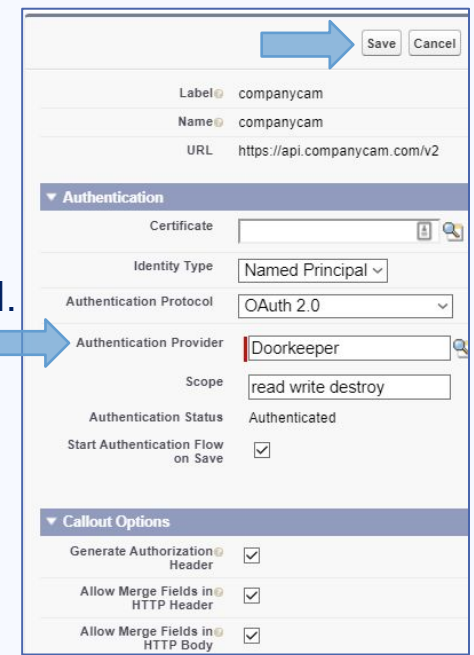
Save Cancel

Label companycam
Name companycam
URL https://api.companycam.com/v2

▼ Authentication

Certificate

Identity Type Named Principal

1.

Authentication Protocol OAuth 2.0

Authentication Provider Doorkeeper

Scope read write destroy

Authentication Status Authenticated

Start Authentication Flow on Save ☑

▼ Callout Options

Generate Authorization Header ☑

Allow Merge Fields in HTTP Header ☑

Allow Merge Fields in HTTP Body ☑